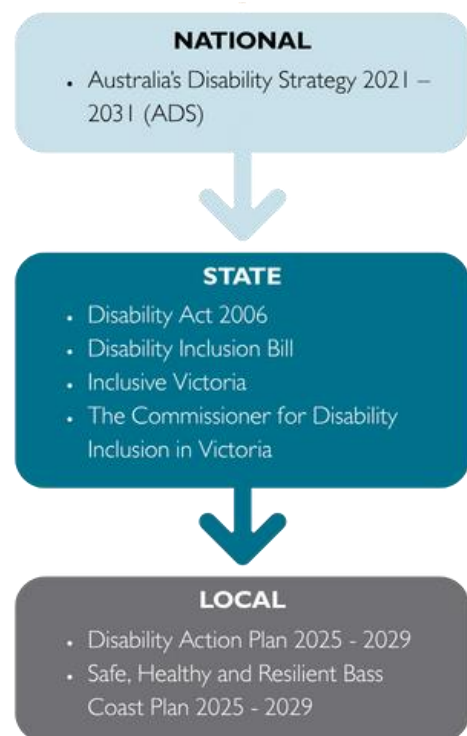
NATIONAL

- Australia's Disability Strategy 2021 – 2031 (ADS)

STATE

- Disability Act 2006
- Disability Inclusion Bill
- Inclusive Victoria
- The Commissioner for Disability Inclusion in Victoria

LOCAL

- Disability Action Plan 2025 - 2029
- Safe, Healthy and Resilient Bass Coast Plan 2025 - 2029